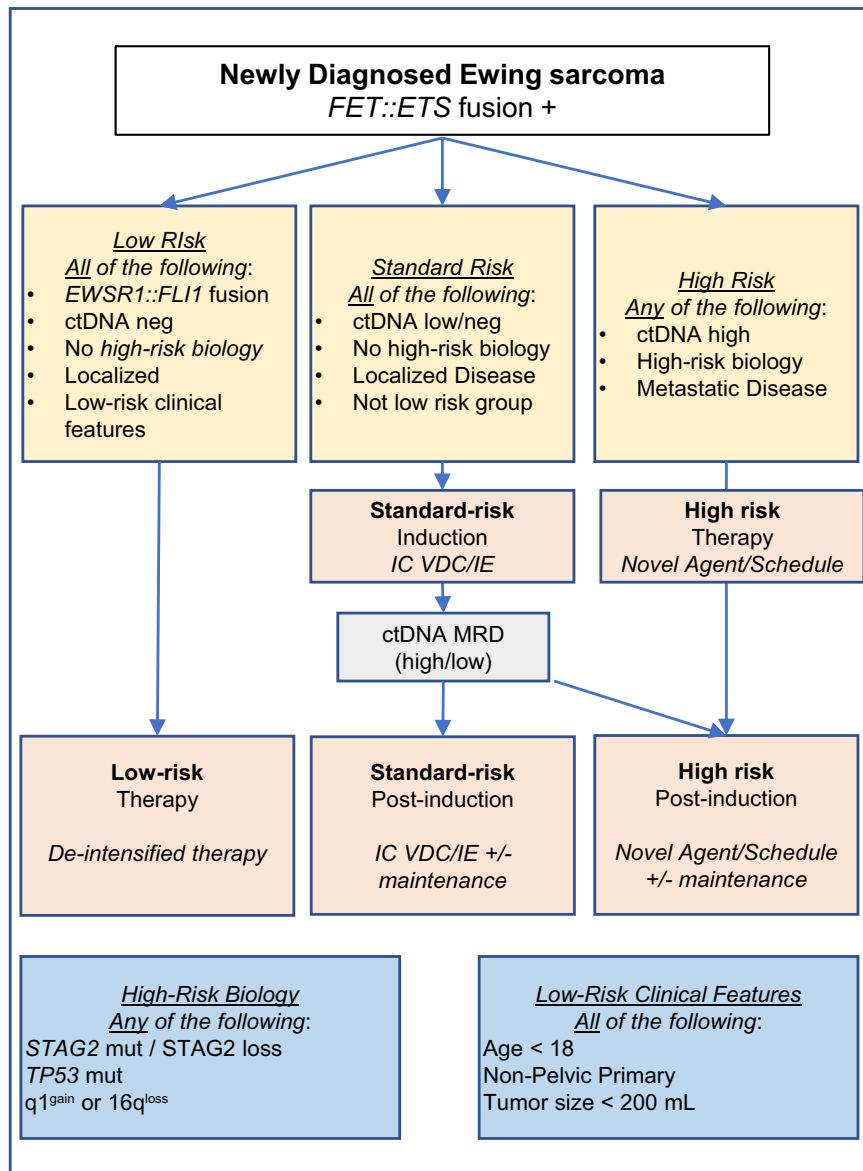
Newly Diagnosed Ewing sarcoma
FET::ETS fusion +

Low RIsk
All of the following:
• EWSR1::FLI1 fusion
• ctDNA neg
• No high-risk biology
• Localized
• Low-risk clinical features

Standard Risk
All of the following:
• ctDNA low/neg
• No high-risk biology
• Localized Disease
• Not low risk group

High Risk
Any of the following:
• ctDNA high
• High-risk biology
• Metastatic Disease

Standard-risk
Induction
IC VDC/IE

High risk
Therapy
Novel Agent/Schedule

ctDNA MRD
(high/low)

Low-risk
Therapy

De-intensified therapy

Standard-risk
Post-induction

IC VDC/IE +/- maintenance

High risk
Post-induction

Novel Agent/Schedule +/- maintenance

High-Risk Biology
Any of the following:
STAG2 mut / STAG2 loss
TP53 mut
q1$^{gain}$ or 16q$^{loss}$

Low-Risk Clinical Features
All of the following:
Age < 18
Non-Pelvic Primary
Tumor size < 200 mL